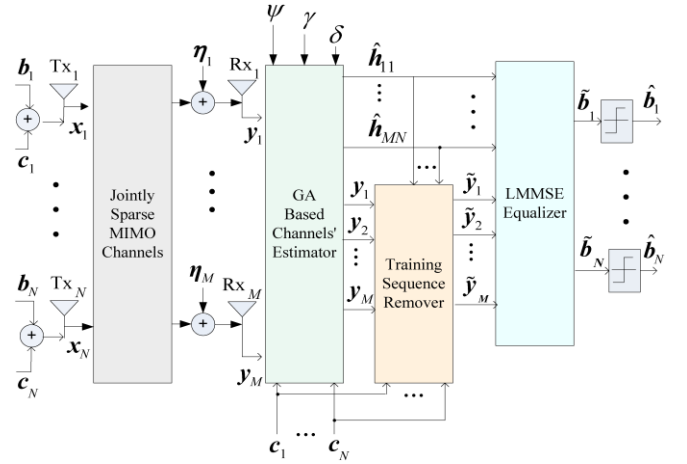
$\psi$ $\gamma$ $\delta$

$\boldsymbol{b}_1$ $\text{Tx}_1$ $\boldsymbol{\eta}_1$ $\text{Rx}_1$ $\hat{\boldsymbol{h}}_{11}$

$\boldsymbol{x}_1$ $\boldsymbol{y}_1$

$\boldsymbol{c}_1$

$\hat{\boldsymbol{h}}_{MN}$

Jointly Sparse MIMO Channels

GA Based Channels' Estimator

$\boldsymbol{y}_1$ $\boldsymbol{y}_2$ $\boldsymbol{y}_M$

Training Sequence Remover

$\tilde{\boldsymbol{y}}_1$ $\tilde{\boldsymbol{y}}_2$ $\tilde{\boldsymbol{y}}_M$

LMMSE Equalizer

$\tilde{\boldsymbol{b}}_1$ $\hat{\boldsymbol{b}}_1$

$\tilde{\boldsymbol{b}}_N$ $\hat{\boldsymbol{b}}_N$

$\boldsymbol{b}_N$ $\text{Tx}_N$ $\boldsymbol{\eta}_M$ $\text{Rx}_M$

$\boldsymbol{x}_N$ $\boldsymbol{y}_M$

$\boldsymbol{c}_N$

$\boldsymbol{c}_1$ $\cdots$ $\boldsymbol{c}_N$